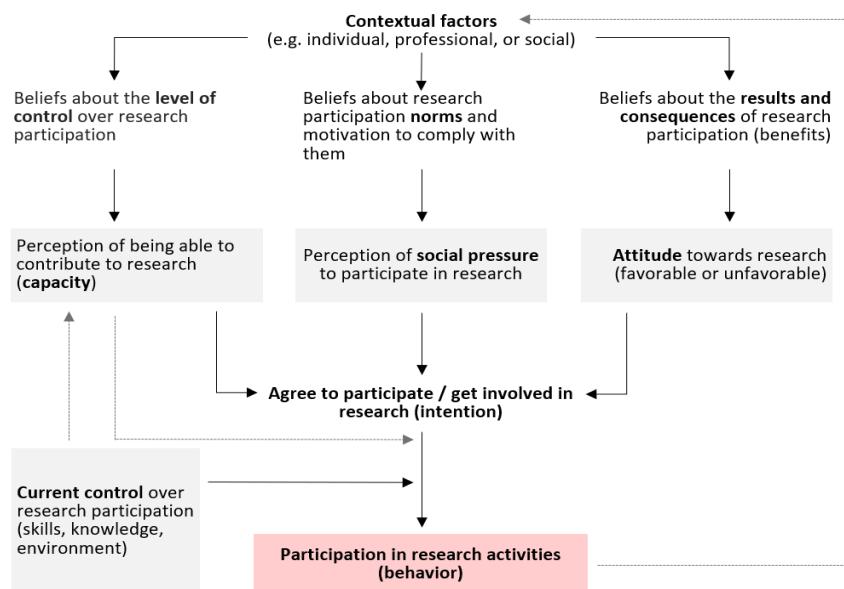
Contextual factors
(e.g. individual, professional, or social)

Beliefs about the level of control over research participation

Beliefs about research participation norms and motivation to comply with them

Beliefs about the results and consequences of research participation (benefits)

Perception of being able to contribute to research (capacity)

Perception of social pressure to participate in research

Attitude towards research (favorable or unfavorable)

Agree to participate / get involved in research (intention)

Current control over research participation (skills, knowledge, environment)

Participation in research activities (behavior)